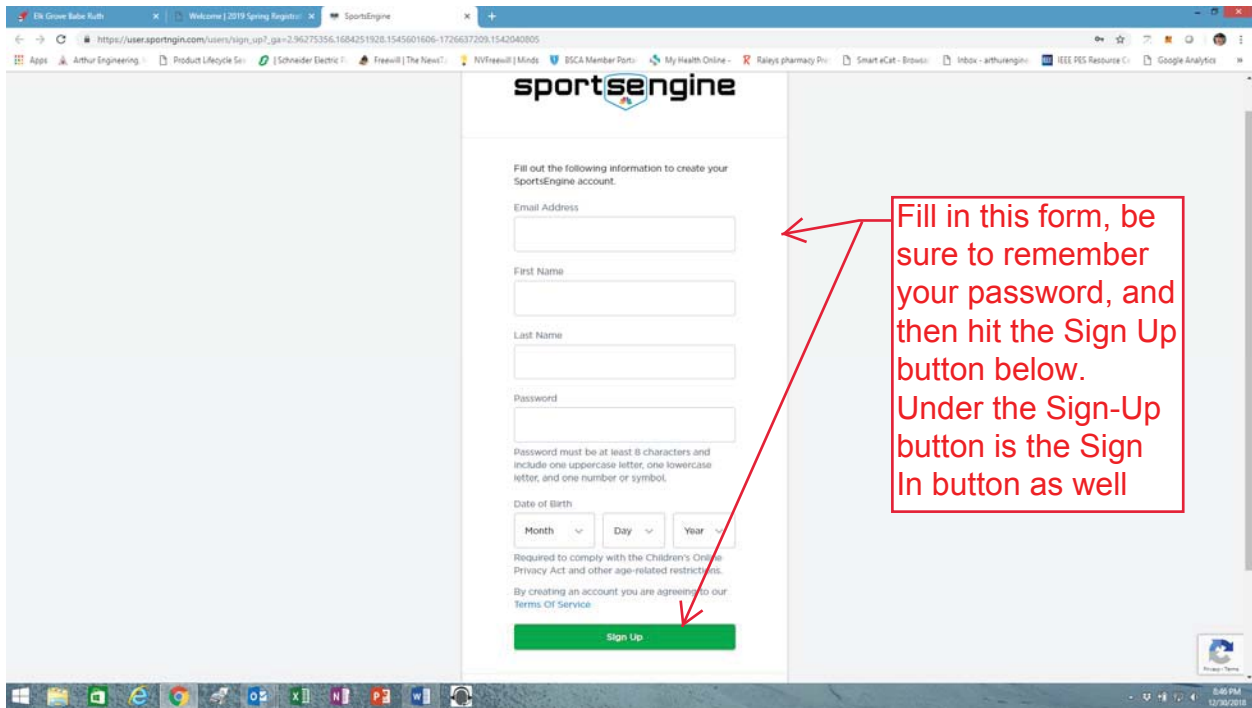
Elk Grove Babe Ruth | Welcome | 2019 Spring Registrat | SportsEngine

https://user.sportngin.com/users/sign_up?_ga=2.96275356.1684251928.1545601606-1726637209.1542040805

Apps | Arthur Engineering | Product Lifecycle Ser | Schneider Electric | Freewill | The NewsT | NVFreewill | Minds | BSCA Member Portal | My Health Online | Raleys pharmacy Pre | Smart eCat - Brows | Inbox - arthurengine | IEEE PES Resource C | Google Analytics

sportsengine

Fill out the following information to create your SportsEngine account.

Email Address

First Name

Last Name

Password

Password must be at least 8 characters and include one uppercase letter, one lowercase letter, and one number or symbol.

Date of Birth

Month | Day | Year

Required to comply with the Children's Online Privacy Act and other age-related restrictions.

By creating an account you are agreeing to our Terms Of Service

Sign Up

Fill in this form, be sure to remember your password, and then hit the Sign Up button below. Under the Sign-Up button is the Sign In button as well

Privacy - Terms

8:46 PM
12/30/2018